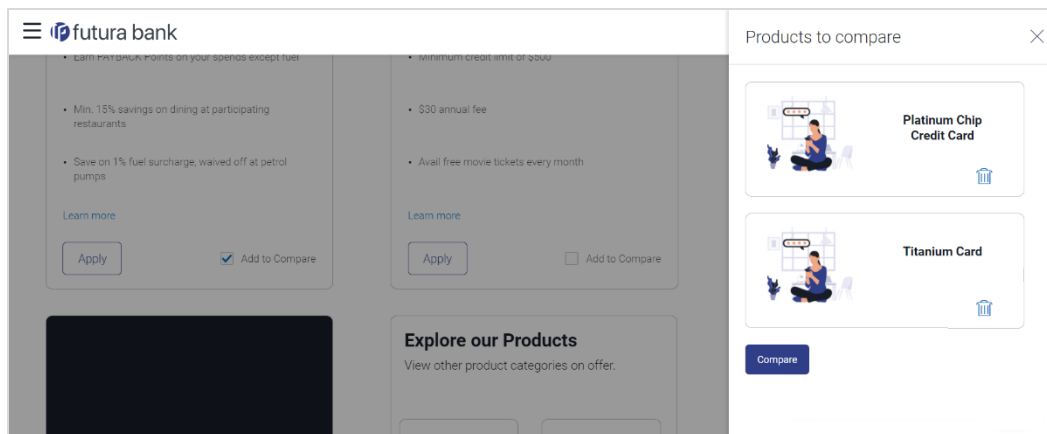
futura bank

Earn PAYBACK Points on your spends except fuel

Min. 15% savings on dining at participating restaurants

Save on 1% fuel surcharge, waived off at petrol pumps

Learn more

Apply

Add to Compare

Minimum credit limit of $500

$30 annual fee

Avail free movie tickets every month

Learn more

Apply

Add to Compare

Explore our Products

View other product categories on offer.

Products to compare

Platinum Chip Credit Card

Titanium Card

Compare